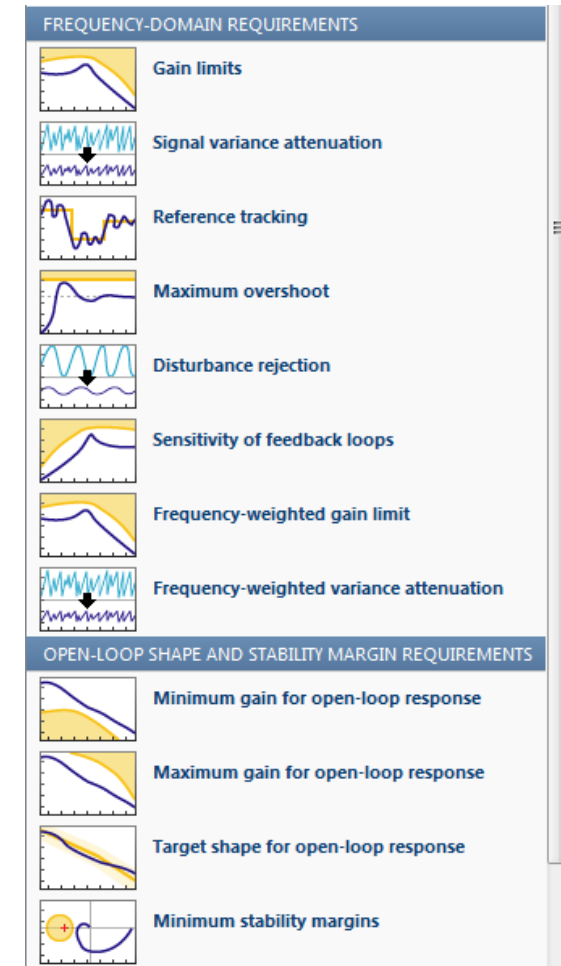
FREQUENCY-DOMAIN REQUIREMENTS

Gain limits

Signal variance attenuation

Reference tracking

Maximum overshoot

Disturbance rejection

Sensitivity of feedback loops

Frequency-weighted gain limit

Frequency-weighted variance attenuation

OPEN-LOOP SHAPE AND STABILITY MARGIN REQUIREMENTS

Minimum gain for open-loop response

Maximum gain for open-loop response

Target shape for open-loop response

Minimum stability margins